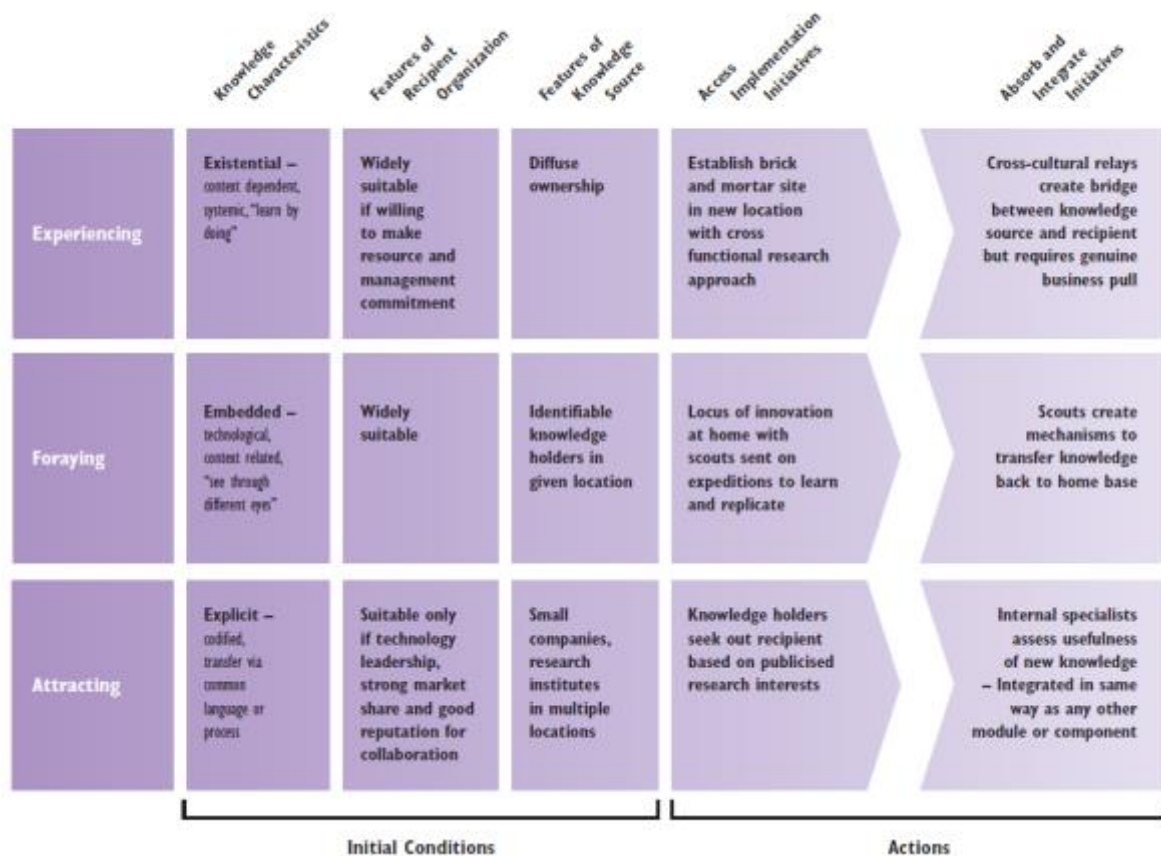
| | Knowledge Characteristics | Features of Recipient Organization | Features of Knowledge Source | Access Implementation Initiatives | Absorb and Integrate Initiatives |
|---|---|---|---|---|---|
| Experiencing | Existential – content dependent, systemic, "learn by doing" | Widely suitable if willing to make resource and management commitment | Diffuse ownership | Establish brick and mortar site in new location with cross functional research approach | Cross-cultural relays create bridge between knowledge source and recipient but requires genuine business pull |
| Foraying | Embedded – technological, content related, "see through different eyes" | Widely suitable | Identifiable knowledge holders in given location | Locus of innovation at home with scouts sent on expeditions to learn and replicate | Scouts create mechanisms to transfer knowledge back to home base |
| Attracting | Explicit – codified, transfer via common language or process | Suitable only if technology leadership, strong market share and good reputation for collaboration | Small companies, research institutes in multiple locations | Knowledge holders seek out recipient based on publicised research interests | Internal specialists assess usefulness of new knowledge – Integrated in same way as any other module or component |

Initial Conditions

Actions